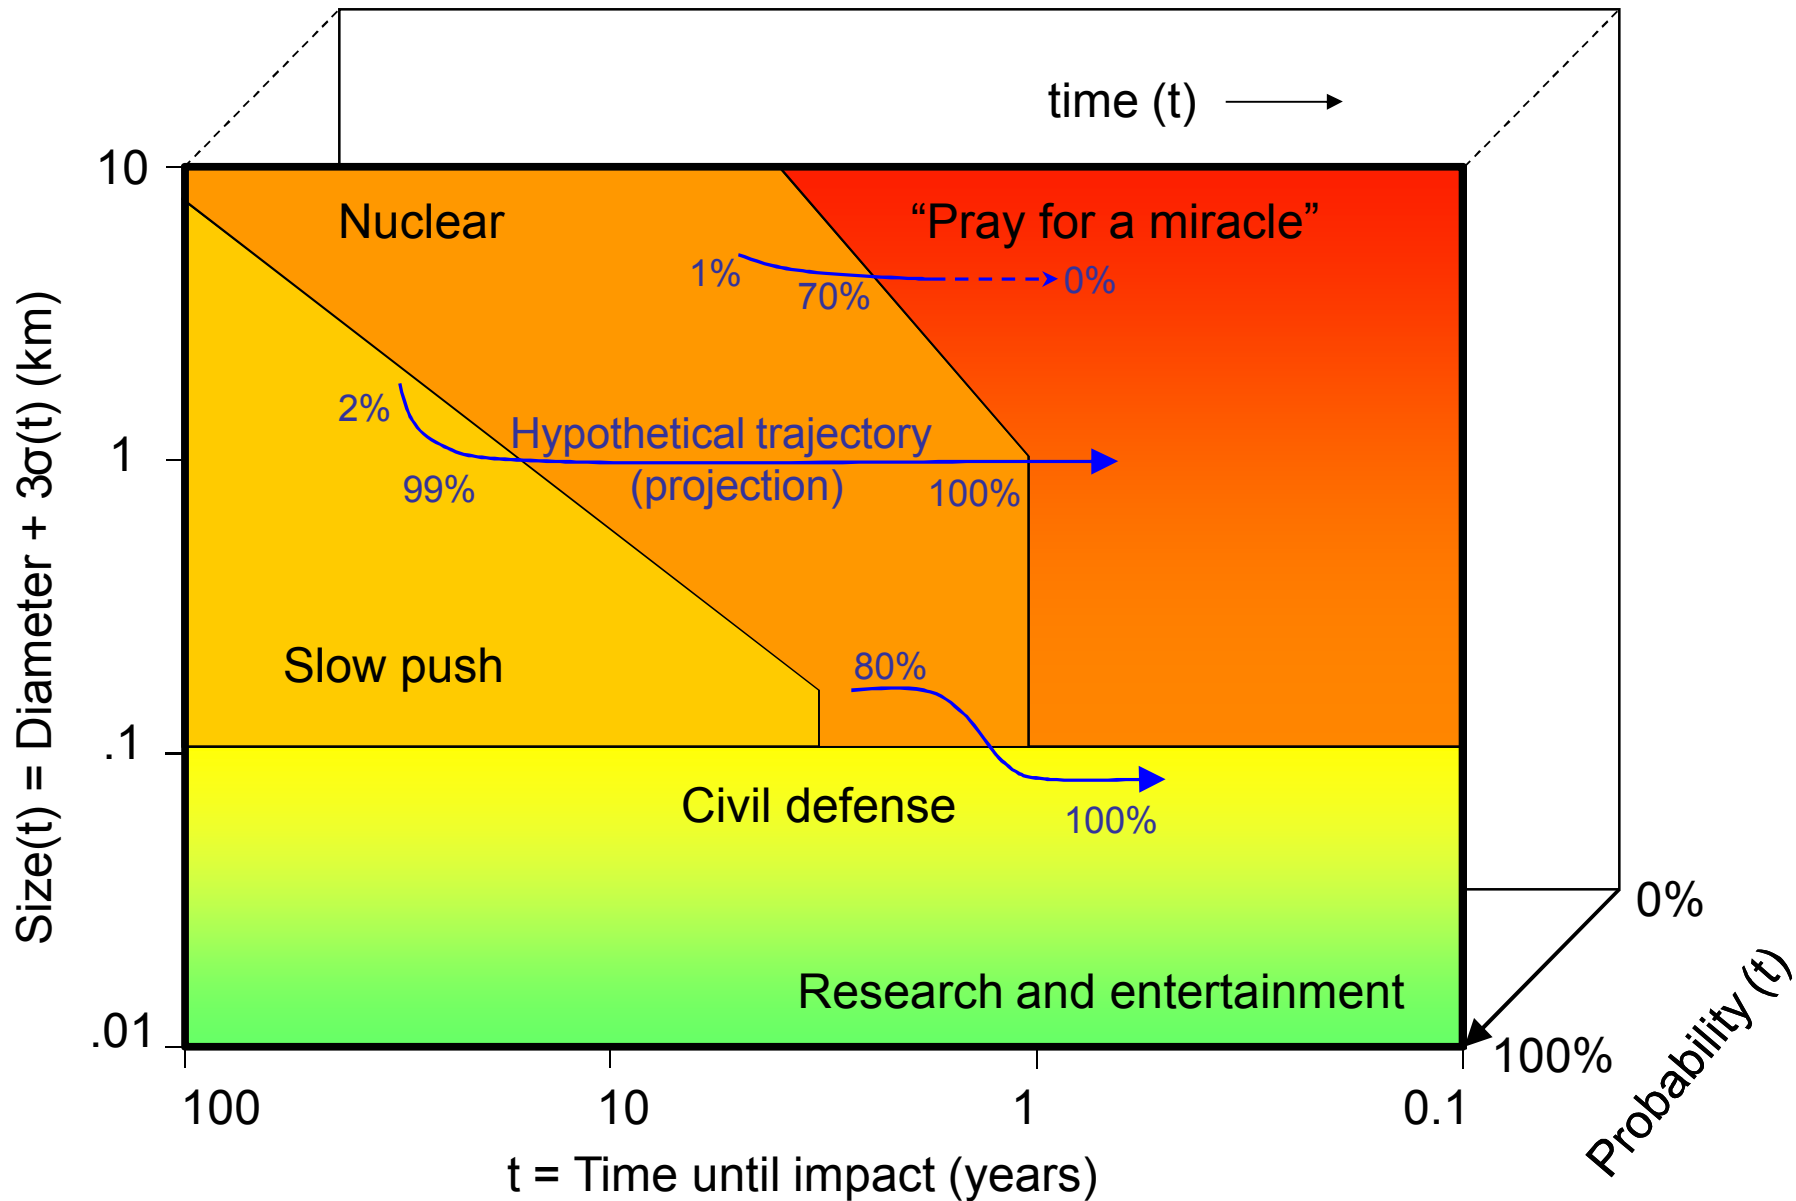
time (t)

10

1

.1

.01

Size(t) = Diameter + 3σ(t) (km)

Nuclear

"Pray for a miracle"

1%

70%

0%

2%

Hypothetical trajectory (projection)

99%

100%

Slow push

80%

Civil defense

100%

Research and entertainment

0%

100%

Probability (t)

100

10

1

0.1

t = Time until impact (years)